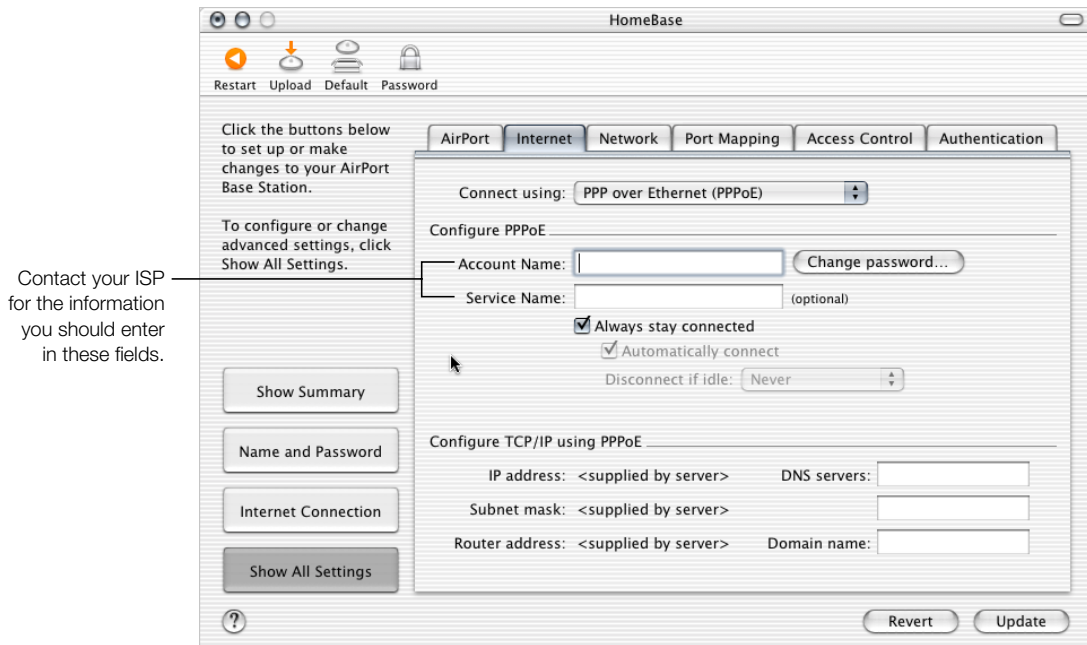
Contact your ISP for the information you should enter in these fields.

HomeBase

Restart Upload Default Password

Click the buttons below to set up or make changes to your AirPort Base Station.

To configure or change advanced settings, click Show All Settings.

Show Summary

Name and Password

Internet Connection

Show All Settings

AirPort Internet Network Port Mapping Access Control Authentication

Connect using: PPP over Ethernet (PPPoE)

Configure PPPoE

Account Name:
Change password...

Service Name:
(optional)

Always stay connected

Automatically connect

Disconnect if idle: Never

Configure TCP/IP using PPPoE

IP address: <supplied by server>
DNS servers:

Subnet mask: <supplied by server>

Router address: <supplied by server>
Domain name:

?

Revert Update